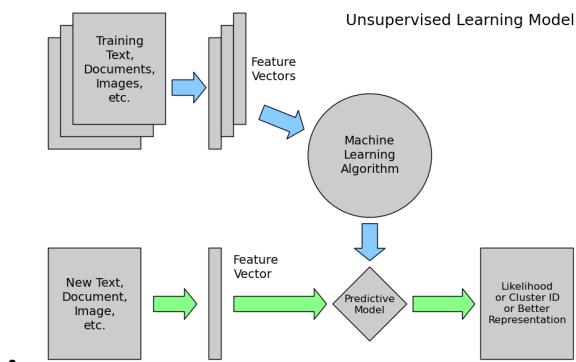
Unsupervised Learning Model

Training Text, Documents, Images, etc.

Feature Vectors

Machine Learning Algorithm

New Text, Document, Image, etc.

Feature Vector

Predictive Model

Likelihood or Cluster ID or Better Representation